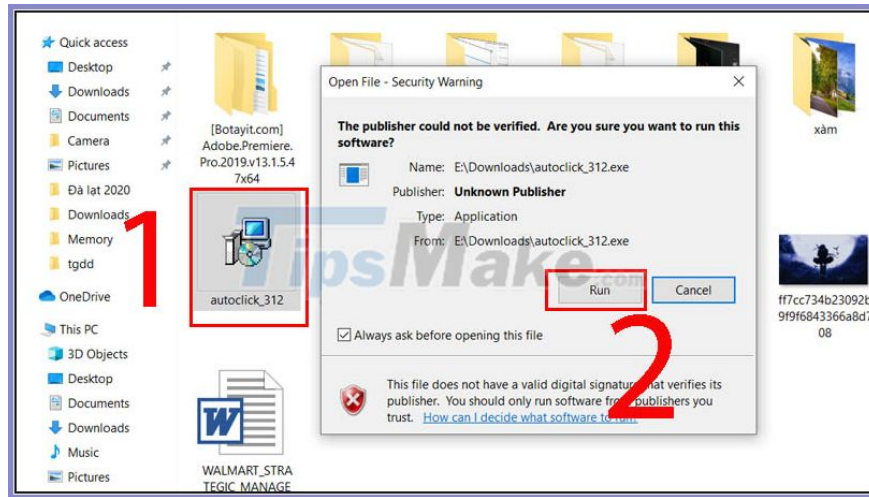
Quick access
Desktop
Downloads
Documents
Camera
Pictures
Đà lạt 2020
Downloads
Memory
tgdd
OneDrive
This PC
3D Objects
Desktop
Documents
Downloads
Music
Pictures

[Botayit.com] Adobe.Premiere.Pro.2019.v13.1.5.47x64

autoclick_312

1

WALMART_STRATEGIC_MANAGE

xàm

ff7cc734b23092b9f9f6843366a8d108

Open File - Security Warning

The publisher could not be verified. Are you sure you want to run this software?

Name: E:\Downloads\autoclick_312.exe
Publisher: Unknown Publisher
Type: Application
From: E:\Downloads\autoclick_312.exe

Run
Cancel

2

Always ask before opening this file

This file does not have a valid digital signature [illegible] verifies its publisher. You should only run software fro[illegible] publishers you trust. How can I decide what software to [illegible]

TipsMake.com